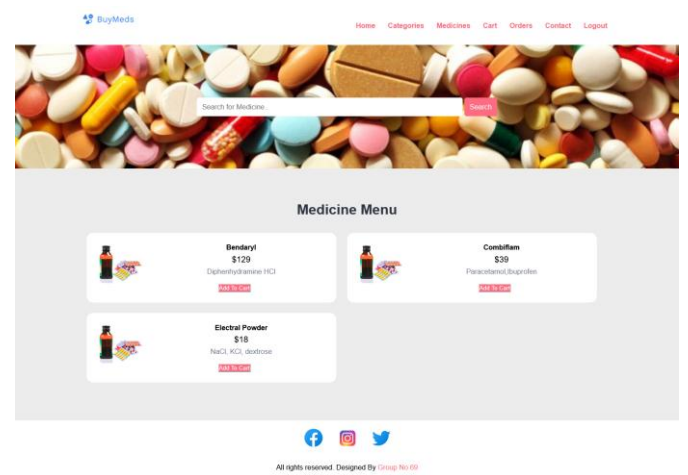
BuyMeds

Home Categories Medicines Cart Orders Contact Logout

Search for Medicine..

Search

Medicine Menu

Bendaryl
$129
Diphenhydramine HCl
Add To Cart

Combiflam
$39
Paracetamol,Ibuprofen
Add To Cart

Electral Powder
$18
NaCl, KCl, dextrose
Add To Cart

All rights reserved. Designed By Group No 69